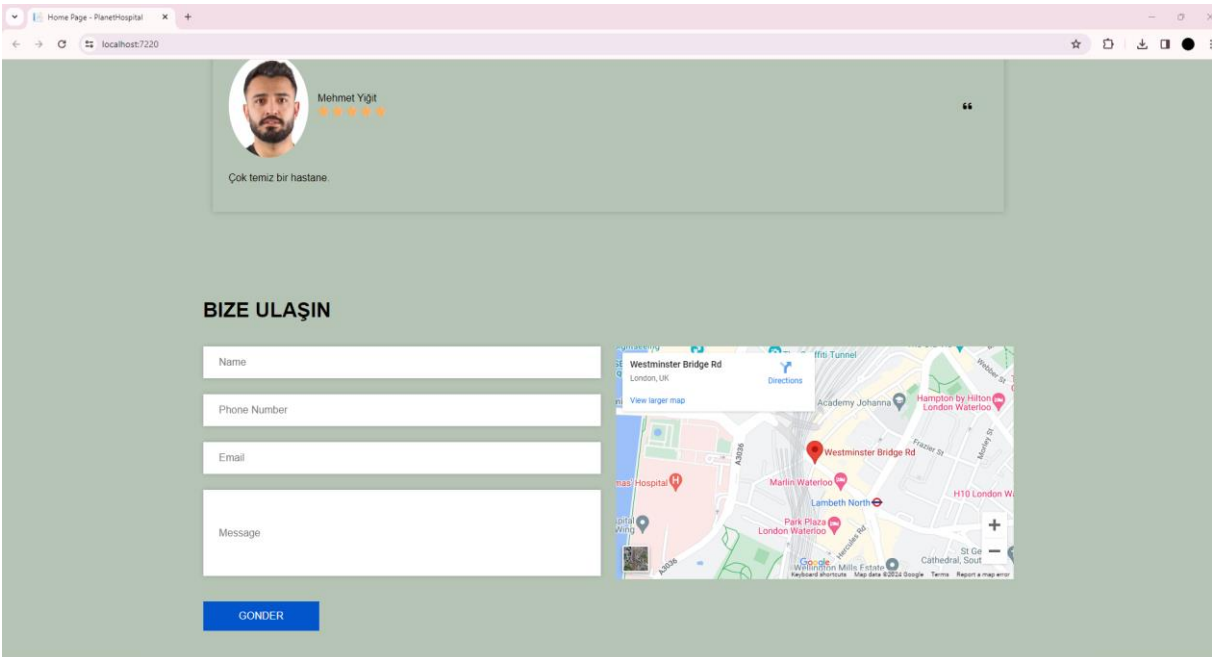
Home Page - PlanetHospital
localhost:7220

Mehmet Yiğit

“

Çok temiz bir hastane.

BIZE ULAŞIN

Name

Phone Number

Email

Message

GONDER

Westminster Bridge Rd
London, UK
Directions
View larger map
Graffiti Tunnel
Academy Johanna
Hampton by Hilton London Waterloo
Westminster Bridge Rd
Marlin Waterloo
Lambeth North
H10 London Wa
Park Plaza London Waterloo
St Thomas' Hospital
Wellington Mills Estate
St George's Cathedral, Sout
A3036
A3036
Frazier St
Hercules Rd
Webber St
Morley St
Google
Keyboard shortcuts Map data ©2024 Google Terms Report a map error